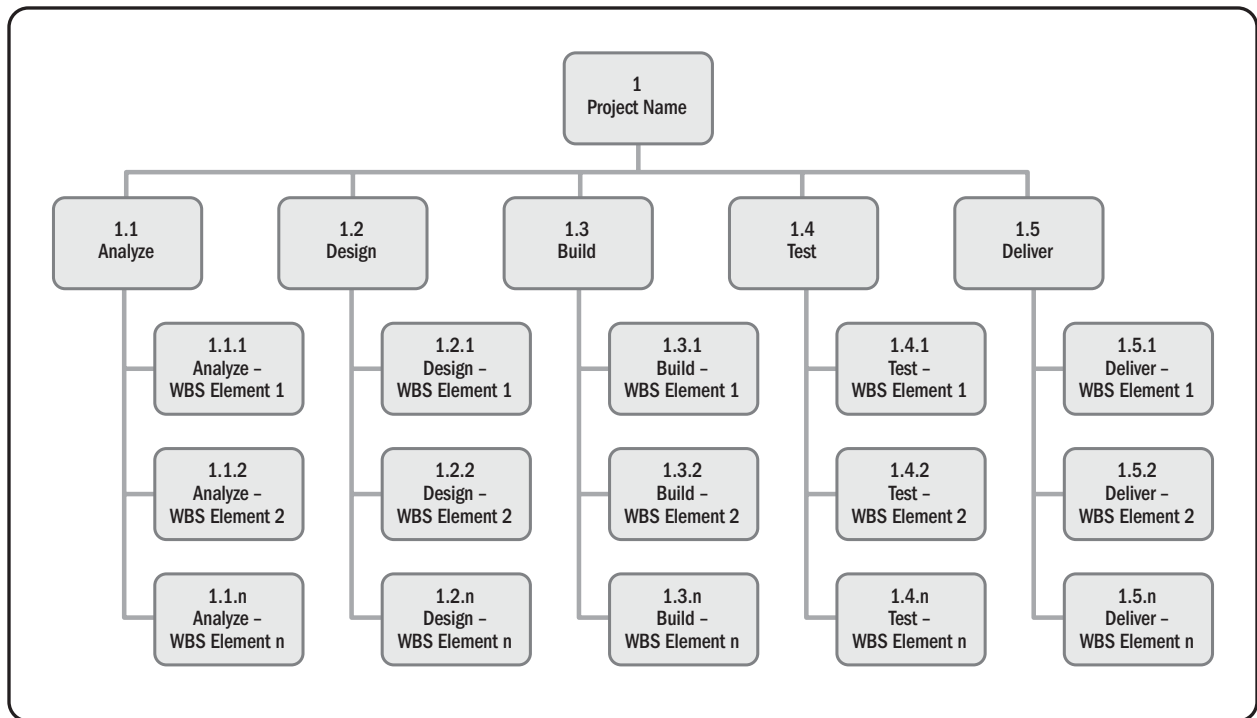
1
Project Name

1.1
Analyze

1.1.1
Analyze –
WBS Element 1

1.1.2
Analyze –
WBS Element 2

1.1.n
Analyze –
WBS Element n

1.2
Design

1.2.1
Design –
WBS Element 1

1.2.2
Design –
WBS Element 2

1.2.n
Design –
WBS Element n

1.3
Build

1.3.1
Build –
WBS Element 1

1.3.2
Build –
WBS Element 2

1.3.n
Build –
WBS Element n

1.4
Test

1.4.1
Test –
WBS Element 1

1.4.2
Test –
WBS Element 2

1.4.n
Test –
WBS Element n

1.5
Deliver

1.5.1
Deliver –
WBS Element 1

1.5.2
Deliver –
WBS Element 2

1.5.n
Deliver –
WBS Element n